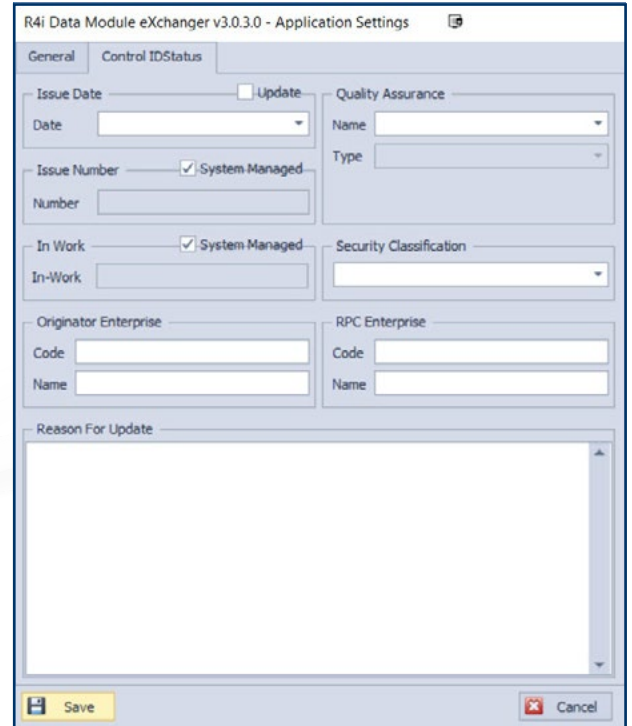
R4i Data Module eXchanger v3.0.3.0 - Application Settings

General
Control IDStatus

Issue Date
Update
Date

Issue Number
System Managed
Number

In Work
System Managed
In-Work

Quality Assurance
Name
Type

Security Classification

Originator Enterprise
Code
Name

RPC Enterprise
Code
Name

Reason For Update

Save
Cancel